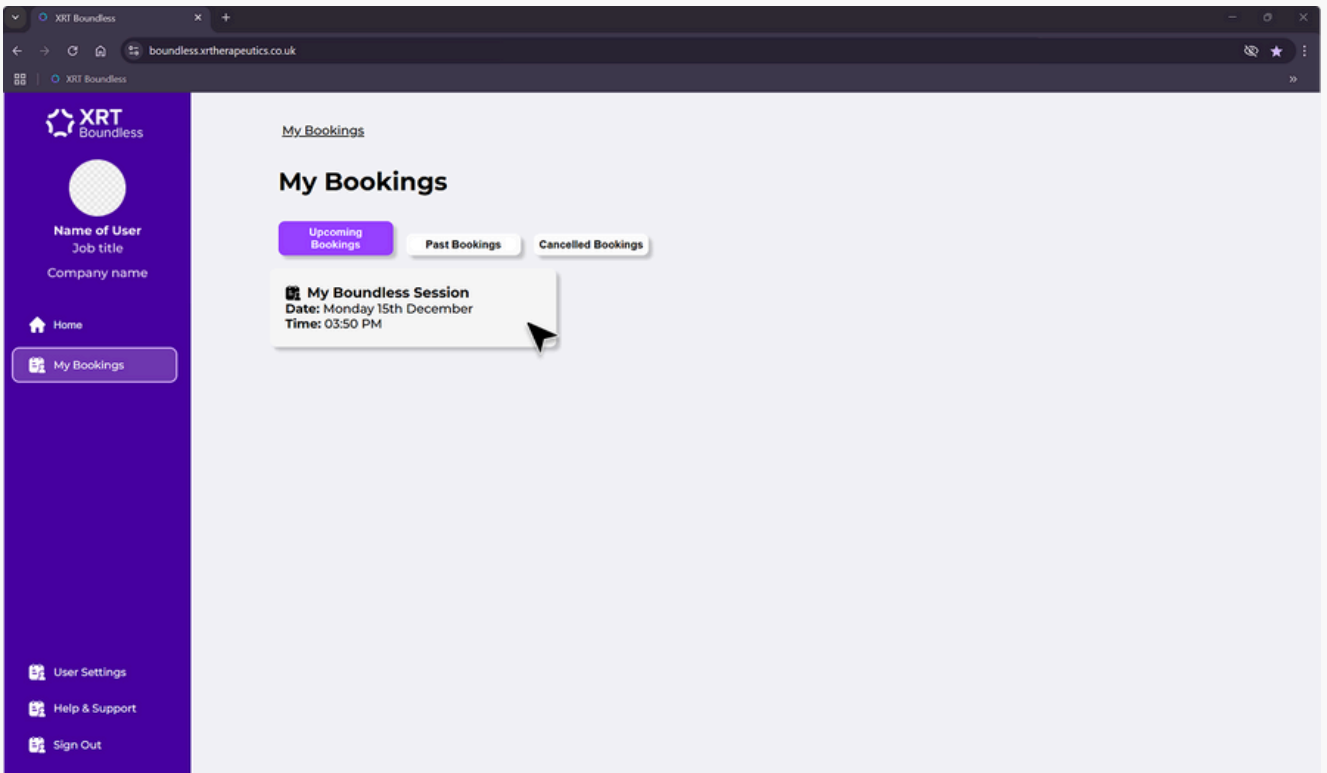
XRT Boundless
boundless.xrtherapeutics.co.uk
XRT Boundless

XRT Boundless

Name of User
Job title
Company name

Home
My Bookings

User Settings
Help & Support
Sign Out

My Bookings

My Bookings

Upcoming Bookings
Past Bookings
Cancelled Bookings

My Boundless Session
Date: Monday 15th December
Time: 03:50 PM